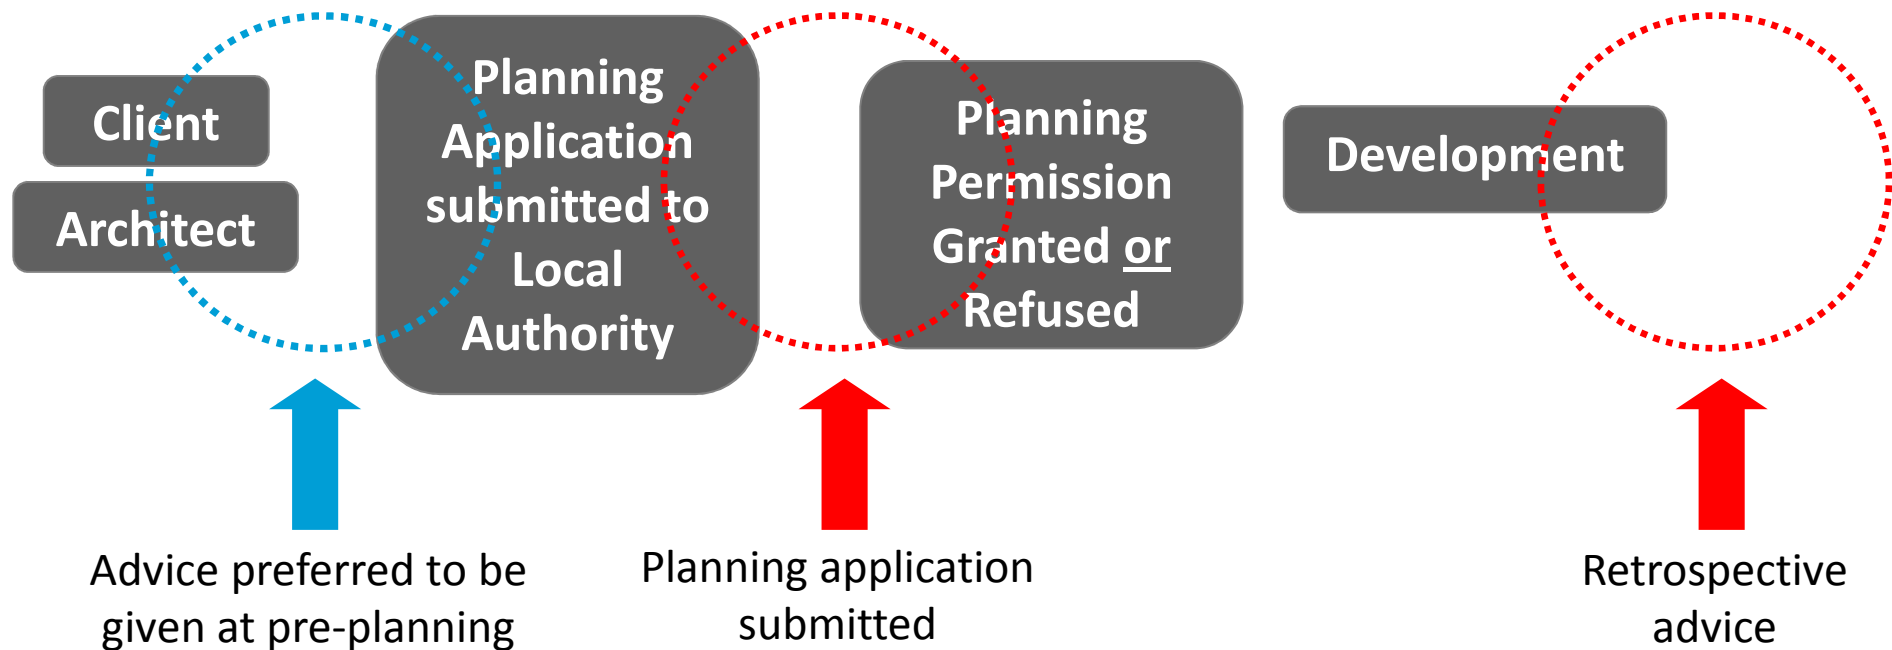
Client

Architect

Planning Application submitted to Local Authority

Planning Permission Granted or Refused

Development

Advice preferred to be given at pre-planning

Planning application submitted

Retrospective advice